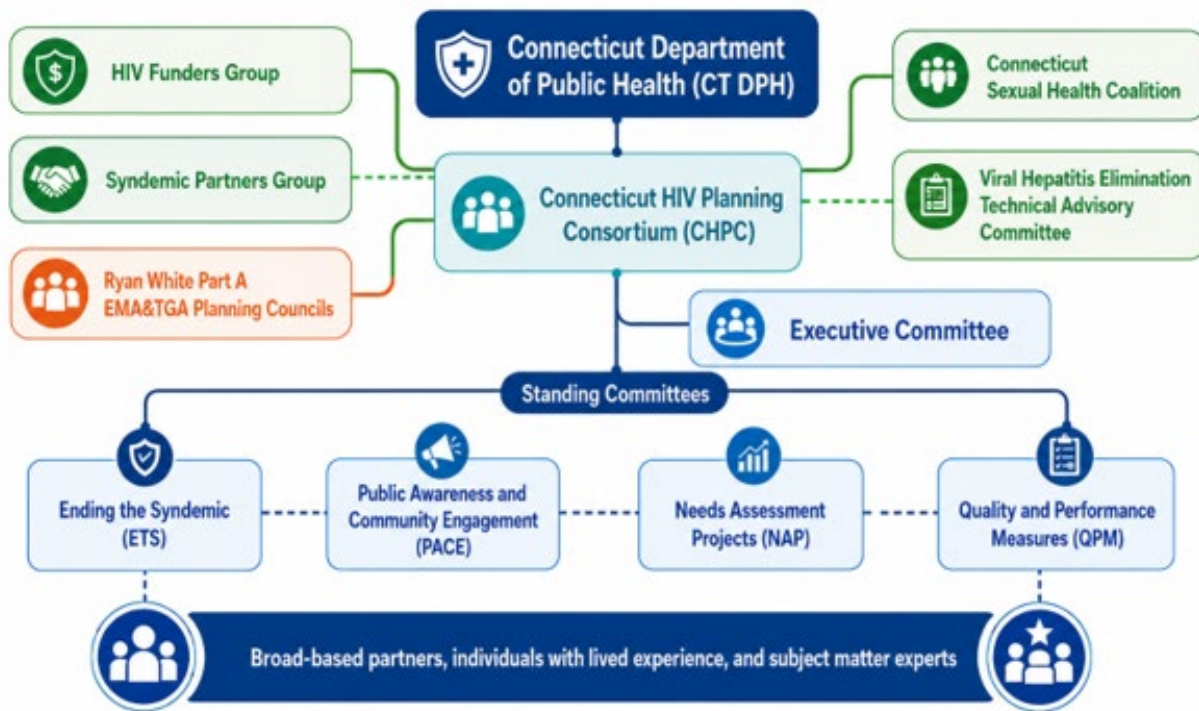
Connecticut Department of Public Health (CT DPH)

HIV Funders Group

Syndemic Partners Group

Ryan White Part A EMA&TGA Planning Councils

Connecticut Sexual Health Coalition

Viral Hepatitis Elimination Technical Advisory Committee

Connecticut HIV Planning Consortium (CHPC)

Executive Committee

Standing Committees

Ending the Syndemic (ETS)

Public Awareness and Community Engagement (PACE)

Needs Assessment Projects (NAP)

Quality and Performance Measures (QPM)

Broad-based partners, individuals with lived experience, and subject matter experts